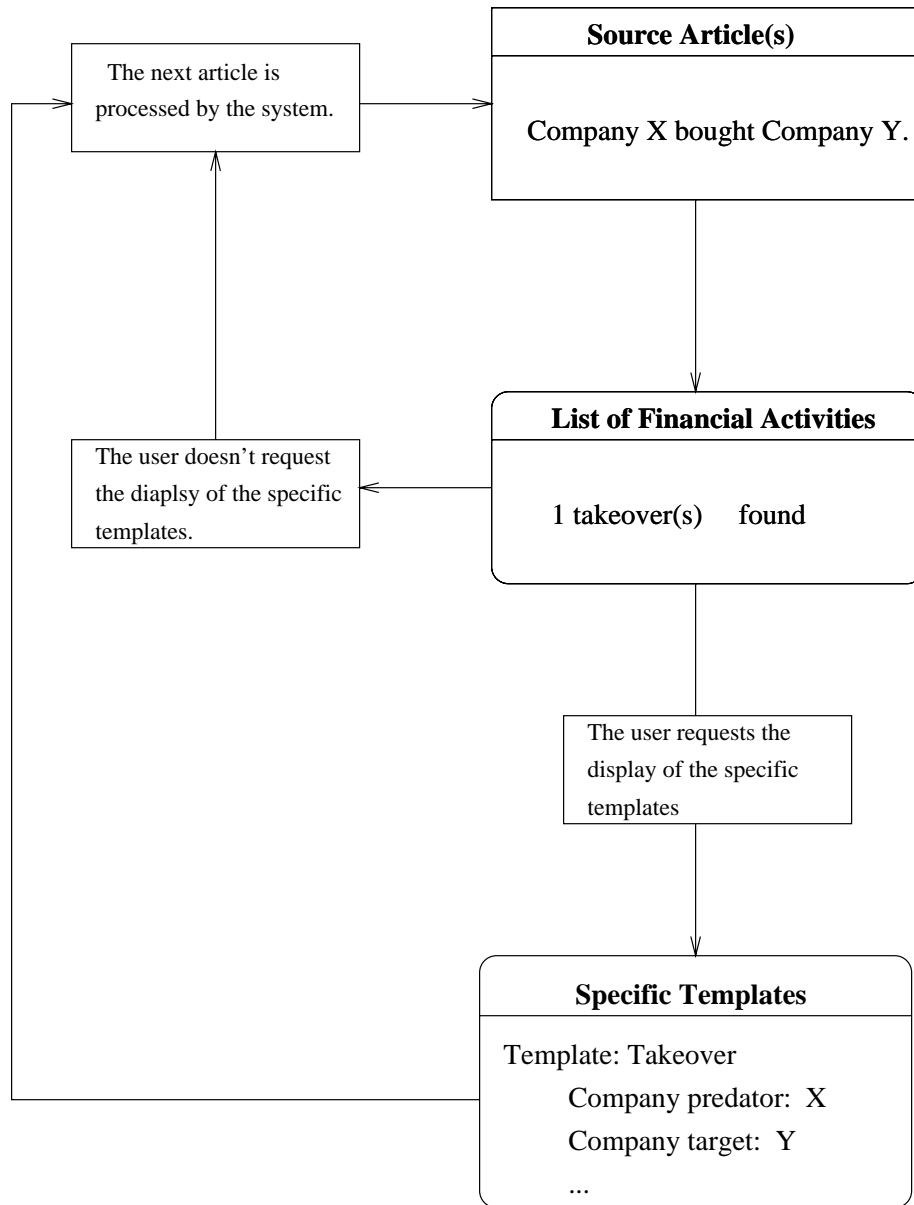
The next article is processed by the system.

Source Article(s)

Company X bought Company Y.

List of Financial Activities

1 takeover(s) found

The user doesn't request the diaplsy of the specific templates.

The user requests the display of the specific templates

Specific Templates

Template: Takeover
Company predator: X
Company target: Y
...